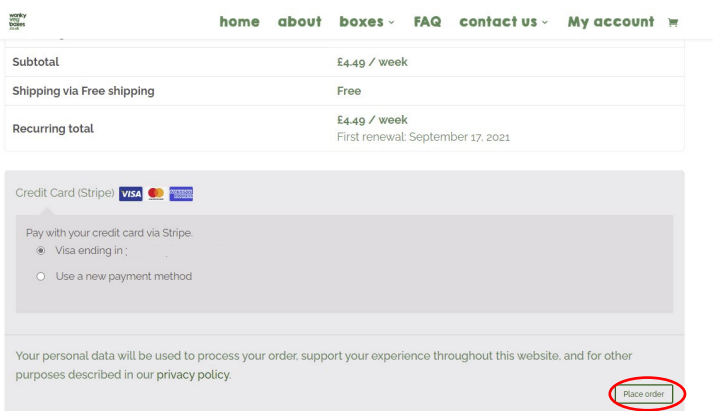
wonky veg boxes .co.uk

home about boxes FAQ contact us My account

| Subtotal | £4.49 / week |
|---|---|
| Shipping via Free shipping | Free |
| Recurring total | £4.49 / week First renewal: September 17, 2021 |

Credit Card (Stripe) VISA AMERICAN EXPRESS

Pay with your credit card via Stripe.

Visa ending in :

Use a new payment method

Your personal data will be used to process your order, support your experience throughout this website, and for other purposes described in our privacy policy.

Place order